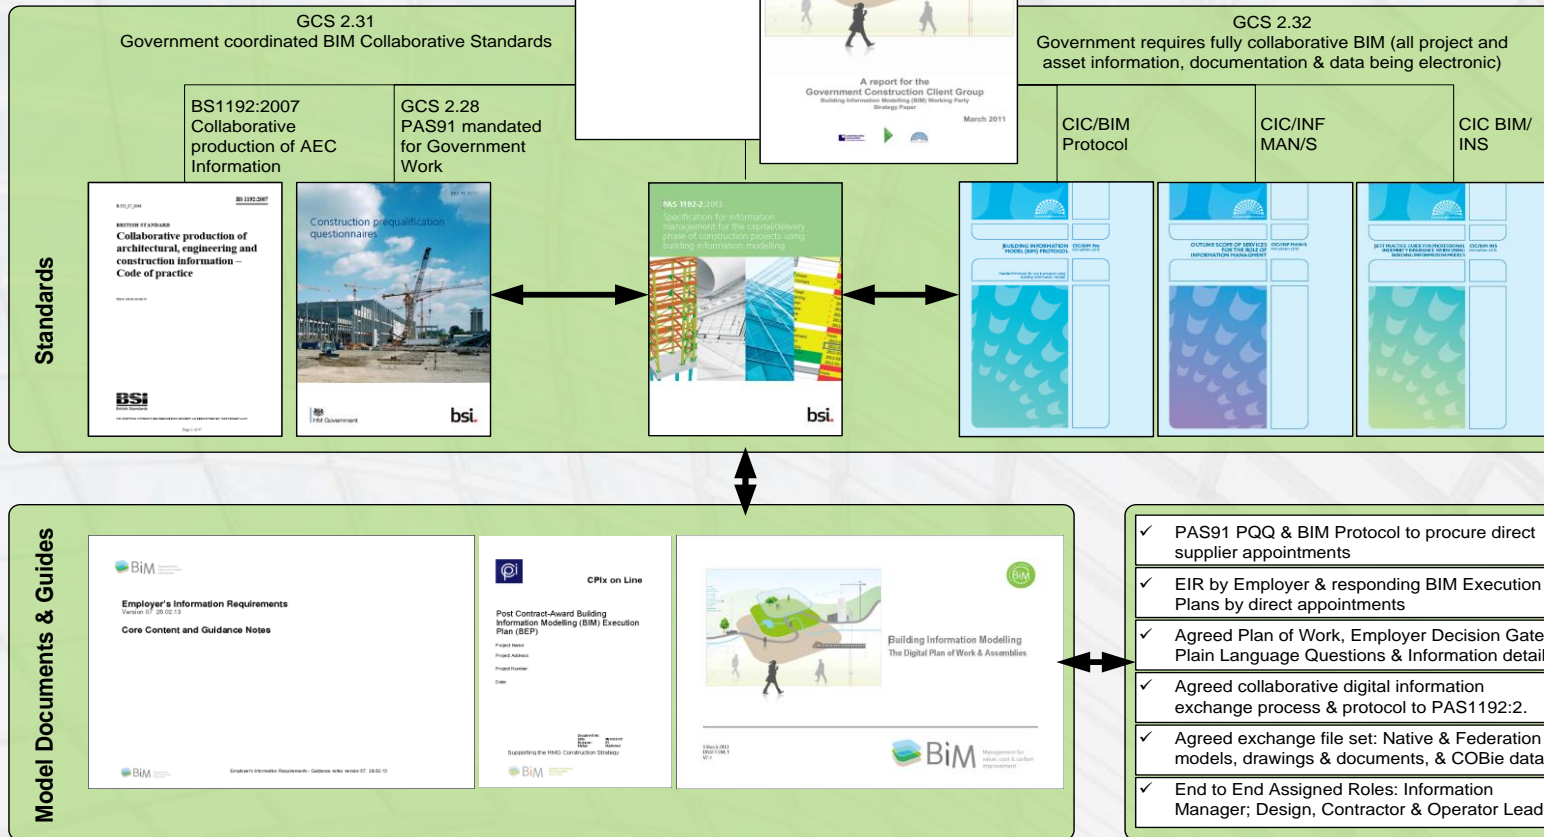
GCS 2.31
Government coordinated BIM Collaborative Standards

A report for the
Government Construction Client Group
Building Information Modelling (BIM) Working Party
Strategy Paper
March 2011

GCS 2.32
Government requires fully collaborative BIM (all project and asset information, documentation & data being electronic)

BS1192:2007
Collaborative production of AEC Information

GCS 2.28
PAS91 mandated for Government Work

CIC/BIM
Protocol

CIC/INF
MAN/S

CIC BIM/
INS

BS 1192:2007

BRITISH STANDARD
Collaborative production of architectural, engineering and construction information – Code of practice

BSI

Construction prequalification questionnaires

HM Government
bsi.

PAS 1192-2:2013
Specification for information management for the capital/delivery phase of construction projects using building information modelling

bsi.

BUILDING INFORMATION MODEL (BIM) PROTOCOL

OUTLINE SCOPE OF SERVICES FOR THE ROLE OF INFORMATION MANAGEMENT

BEST PRACTICE GUIDE FOR PROFESSIONAL INDEMNITY INSURANCE WHEN USING BUILDING INFORMATION MODELS

Standards

Model Documents & Guides

BIM
Employer's Information Requirements
Version 07 28.02.13
Core Content and Guidance Notes
BIM
Employer's Information Requirements - Guidance notes version 07 28.02.13

CPIx on Line
Post Contract-Award Building Information Modelling (BIM) Execution Plan (BEP)
Project Name
Project Address
Project Number
Date
Supporting the HMG Construction Strategy
BIM

BIM
Building Information Modelling
The Digital Plan of Work & Assemblies
BIM

✓ PAS91 PQQ & BIM Protocol to procure direct supplier appointments
✓ EIR by Employer & responding BIM Execution Plans by direct appointments
✓ Agreed Plan of Work, Employer Decision Gate Plain Language Questions & Information detail
✓ Agreed collaborative digital information exchange process & protocol to PAS1192:2.
✓ Agreed exchange file set: Native & Federation models, drawings & documents, & COBie data
✓ End to End Assigned Roles: Information Manager; Design, Contractor & Operator Lead